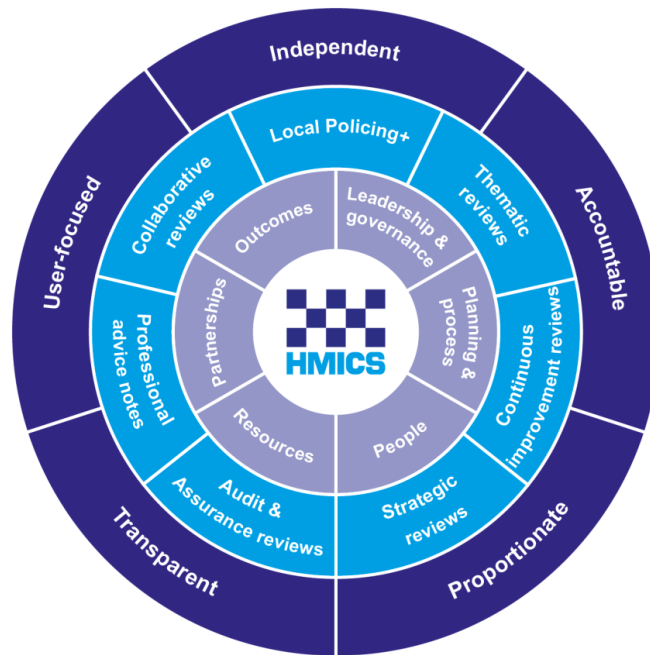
Independent

Accountable

Proportionate

Transparent

User-focused

Local Policing+

Thematic reviews

Continuous improvement reviews

Strategic reviews

Audit & Assurance reviews

Professional advice notes

Collaborative reviews

Outcomes

Leadership & governance

Planning & process

People

Resources

Partnerships

HMICS